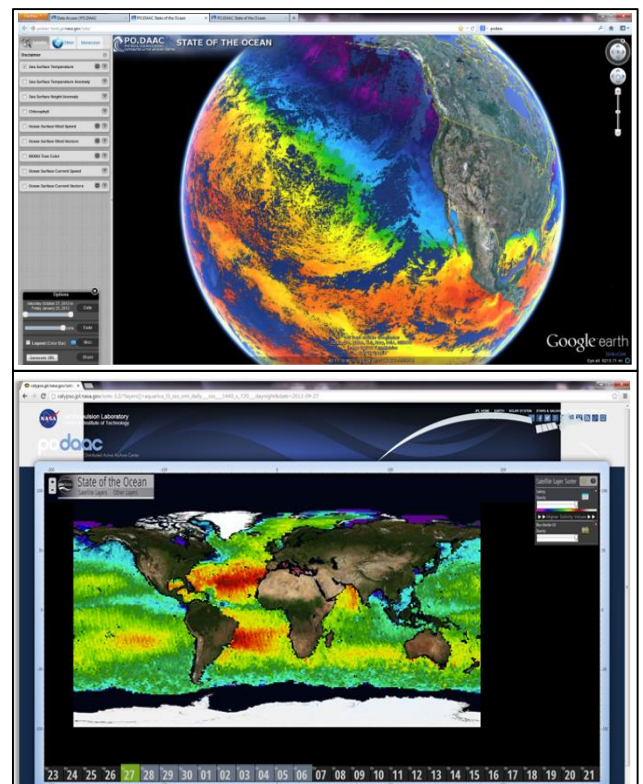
Data Access | PO.DAAC
PO.DAAC State of the Ocean
PO.DAAC State of the Ocean
podaac-tools.jpl.nasa.gov/soto/
PO.DAAC
STATE OF THE OCEAN
Disclaimer
Sea Surface Temperature
Sea Surface Temperature Anomaly
Sea Surface Height Anomaly
Chlorophyll
Ocean Surface Wind Speed
Ocean Surface Wind Vectors
MODIS True Color
Ocean Surface Current Speed
Ocean Surface Current Vectors
Options
Date
Legend (Color Bar)
Generate URL
Google earth

NASA
Jet Propulsion Laboratory
California Institute of Technology
po.daac
Distributed Active Archive Center
State of the Ocean
Satellite Layers Other Layers
Satellite Layer Scene
23 24 25 26 27 28 29 30 01 02 03 04 05 06 07 08 09 10 11 12 13 14 15 16 17 18 19 20 21